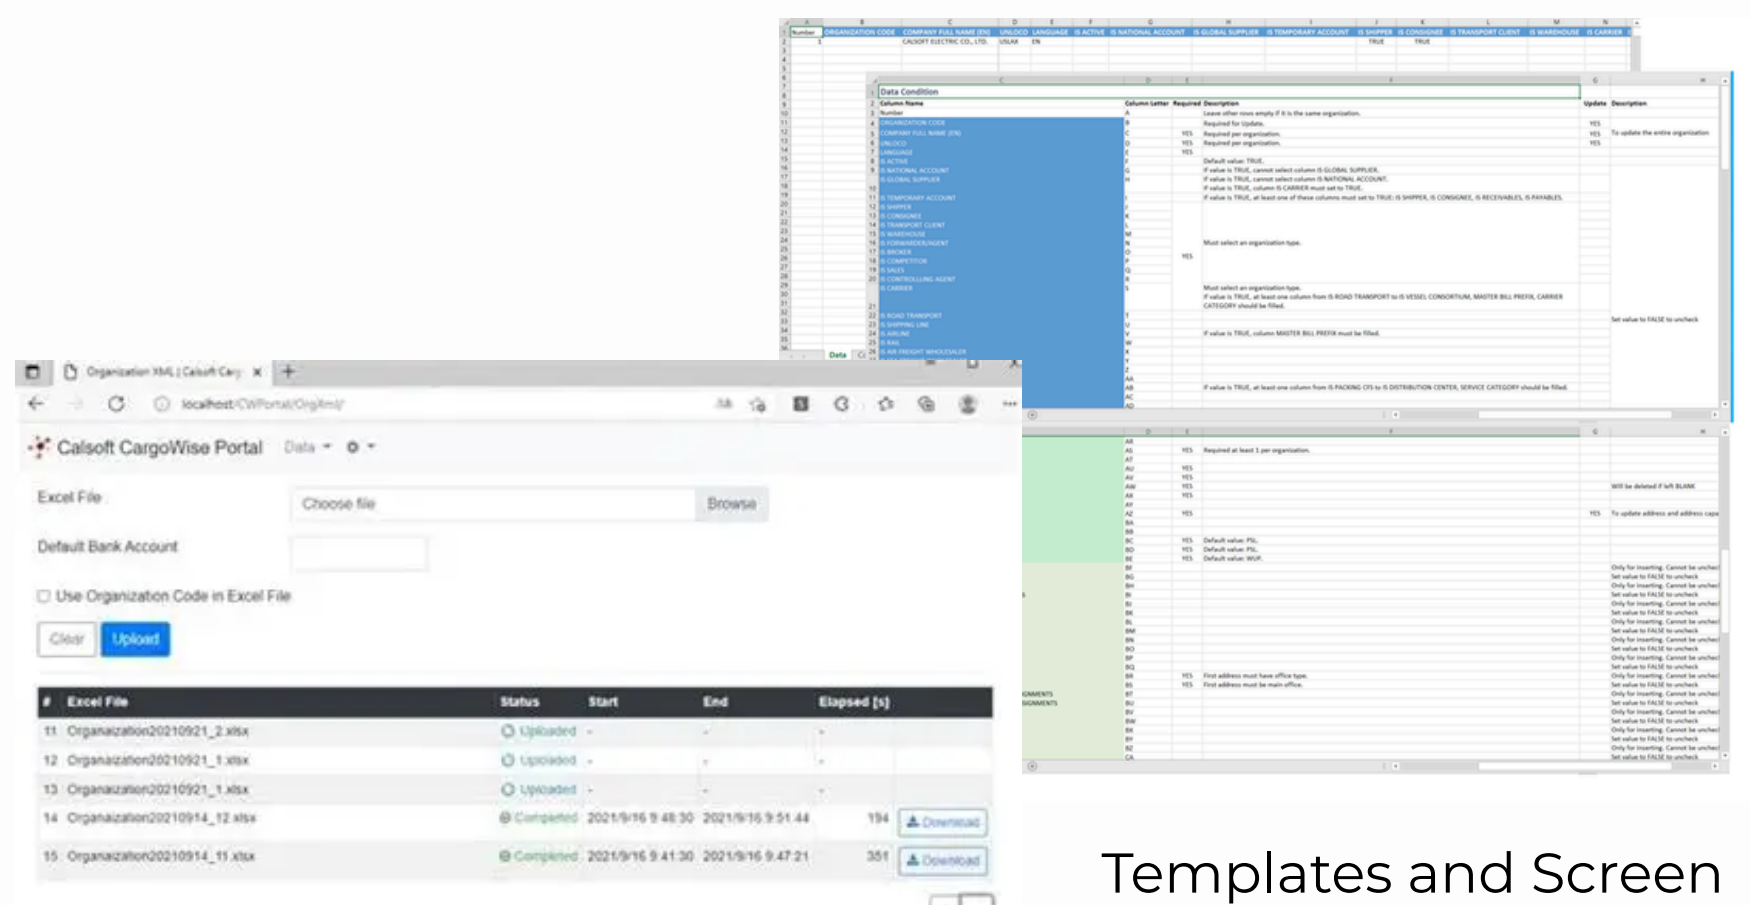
Organization XML | Calsoft Carg

localhost/CWPortal/OrgXml/

Calsoft CargoWise Portal Data

Excel File Choose file Browse

Default Bank Account

Use Organization Code in Excel File

Clear Upload

| # | Excel File | Status | Start | End | Elapsed [s] | |
|---|---|---|---|---|---|---|
| 11 | Organization20210921_2.xlsx | Uploaded | - | - | - | |
| 12 | Organization20210921_1.xlsx | Uploaded | - | - | - | |
| 13 | Organization20210921_1.xlsx | Uploaded | - | - | - | |
| 14 | Organization20210914_12.xlsx | Completed | 2021/9/16 9:48:30 | 2021/9/16 9:51:44 | 194 | Download |
| 15 | Organization20210914_11.xlsx | Completed | 2021/9/16 9:41:30 | 2021/9/16 9:47:21 | 351 | Download |

Data Condition

Column Name Column Letter Required Description Update Description

ORGANIZATION CODE
COMPANY FULL NAME (EN)
UNLOCO
LANGUAGE
IS ACTIVE
IS NATIONAL ACCOUNT
IS GLOBAL SUPPLIER
IS TEMPORARY ACCOUNT
IS SHIPPER
IS CONSIGNEE
IS TRANSPORT CLIENT
IS WAREHOUSE
IS CARRIER

CALSOFT ELECTRIC CO., LTD. USLAX EN TRUE TRUE

Leave other rows empty if it is the same organization.
Required for Update.
Required per organization.
Required per organization.
Default value: TRUE.
If value is TRUE, cannot select column IS GLOBAL SUPPLIER.
If value is TRUE, cannot select column IS NATIONAL ACCOUNT.
If value is TRUE, column IS CARRIER must set to TRUE.
Must select an organization type.
To update the entire organization
Set value to FALSE to uncheck
Required at least 1 per organization.
Will be deleted if left BLANK
To update address and address capa
Default value: PSL.
Default value: WUP.
First address must have office type.
First address must be main office.
Only for inserting. Cannot be unchecked
Set value to FALSE to uncheck

Templates and Screen